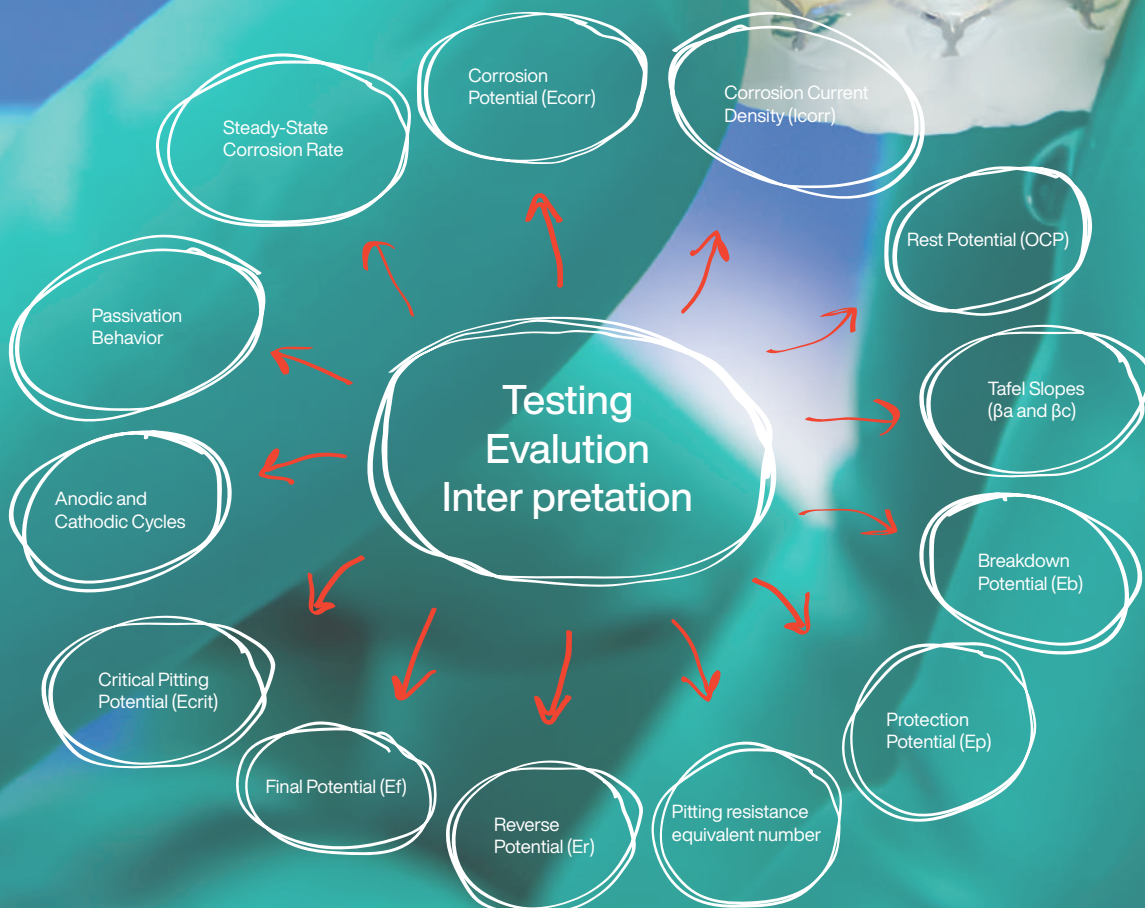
Corrosion Potential (Ecorr)

Corrosion Current Density (Icorr)

Steady-State Corrosion Rate

Rest Potential (OCP)

Passivation Behavior

Testing Evalution Inter pretation

Tafel Slopes (βa and βc)

Anodic and Cathodic Cycles

Breakdown Potential (Eb)

Critical Pitting Potential (Ecrit)

Protection Potential (Ep)

Final Potential (Ef)

Reverse Potential (Er)

Pitting resistance equivalent number